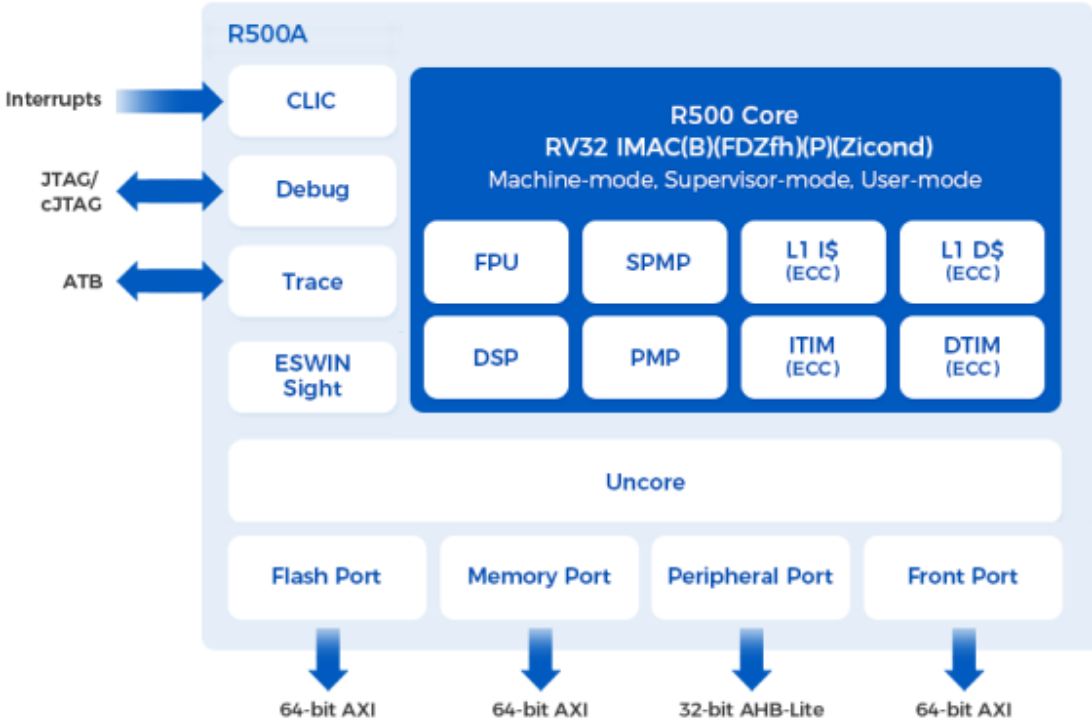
R500A

Interrupts

CLIC

JTAG/
cJTAG

Debug

ATB

Trace

ESWIN
Sight

R500 Core
RV32 IMAC(B)(FDZfh)(P)(Zicond)
Machine-mode, Supervisor-mode, User-mode

FPU

SPMP

L1 I$
(ECC)

L1 D$
(ECC)

DSP

PMP

ITIM
(ECC)

DTIM
(ECC)

Uncore

Flash Port

Memory Port

Peripheral Port

Front Port

64-bit AXI

64-bit AXI

32-bit AHB-Lite

64-bit AXI